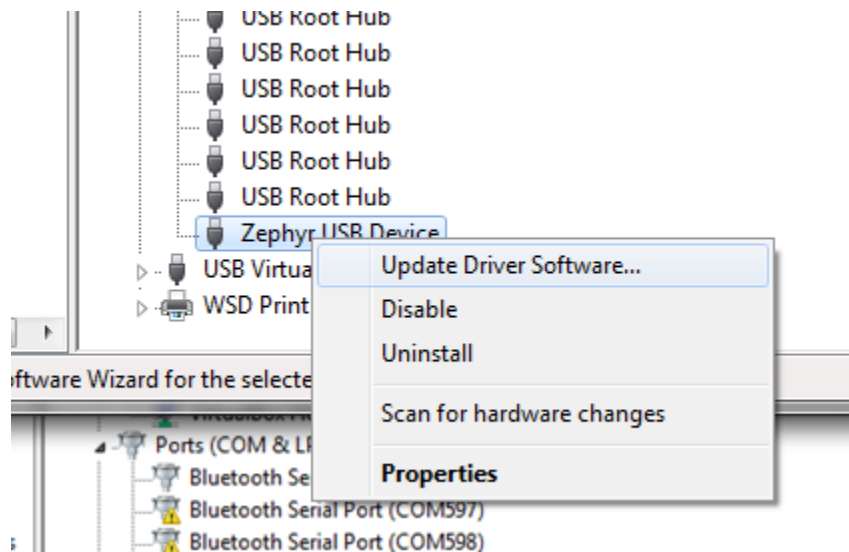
USB Root Hub
USB Root Hub
USB Root Hub
USB Root Hub
USB Root Hub
USB Root Hub
Zephyr USB Device
USB Virtua
WSD Print

Update Driver Software...
Disable
Uninstall
Scan for hardware changes
Properties

ftware Wizard for the selecte

VirtualBox H
Ports (COM & LP
Bluetooth Se
Bluetooth Serial Port (COM597)
Bluetooth Serial Port (COM598)